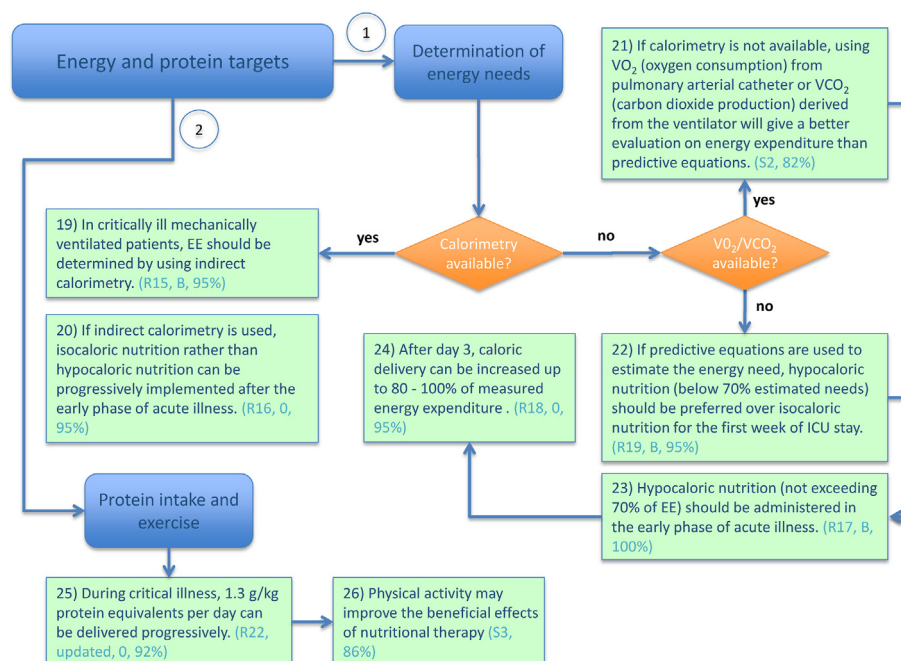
Energy and protein targets

1

Determination of energy needs

2

21) If calorimetry is not available, using $VO_2$ (oxygen consumption) from pulmonary arterial catheter or $VCO_2$ (carbon dioxide production) derived from the ventilator will give a better evaluation on energy expenditure than predictive equations. (S2, 82%)

yes

19) In critically ill mechanically ventilated patients, EE should be determined by using indirect calorimetry. (R15, B, 95%)

yes

Calorimetry available?

no

$V0_2/VCO_2$ available?

no

20) If indirect calorimetry is used, isocaloric nutrition rather than hypocaloric nutrition can be progressively implemented after the early phase of acute illness. (R16, 0, 95%)

24) After day 3, caloric delivery can be increased up to 80 - 100% of measured energy expenditure . (R18, 0, 95%)

22) If predictive equations are used to estimate the energy need, hypocaloric nutrition (below 70% estimated needs) should be preferred over isocaloric nutrition for the first week of ICU stay. (R19, B, 95%)

Protein intake and exercise

23) Hypocaloric nutrition (not exceeding 70% of EE) should be administered in the early phase of acute illness. (R17, B, 100%)

25) During critical illness, 1.3 g/kg protein equivalents per day can be delivered progressively. (R22, updated, 0, 92%)

26) Physical activity may improve the beneficial effects of nutritional therapy (S3, 86%)